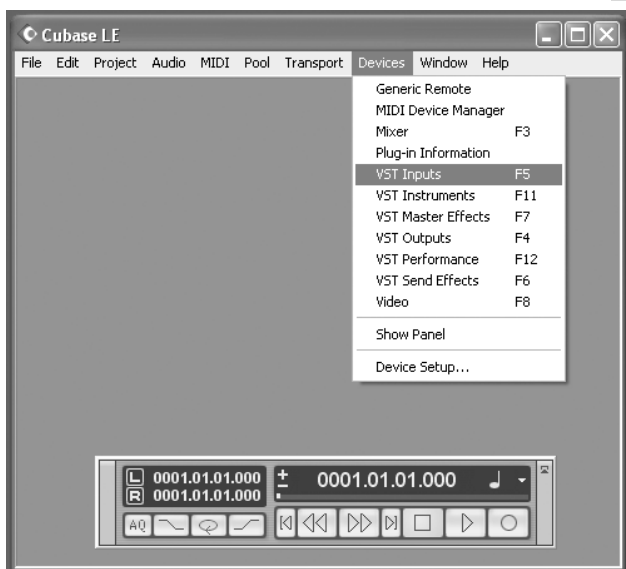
Cubase LE

File Edit Project Audio MIDI Pool Transport Devices Window Help

Generic Remote
MIDI Device Manager
Mixer F3
Plug-in Information
VST Inputs F5
VST Instruments F11
VST Master Effects F7
VST Outputs F4
VST Performance F12
VST Send Effects F6
Video F8
Show Panel
Device Setup...

L 0001.01.01.000
R 0001.01.01.000
± 0001.01.01.000
AQ